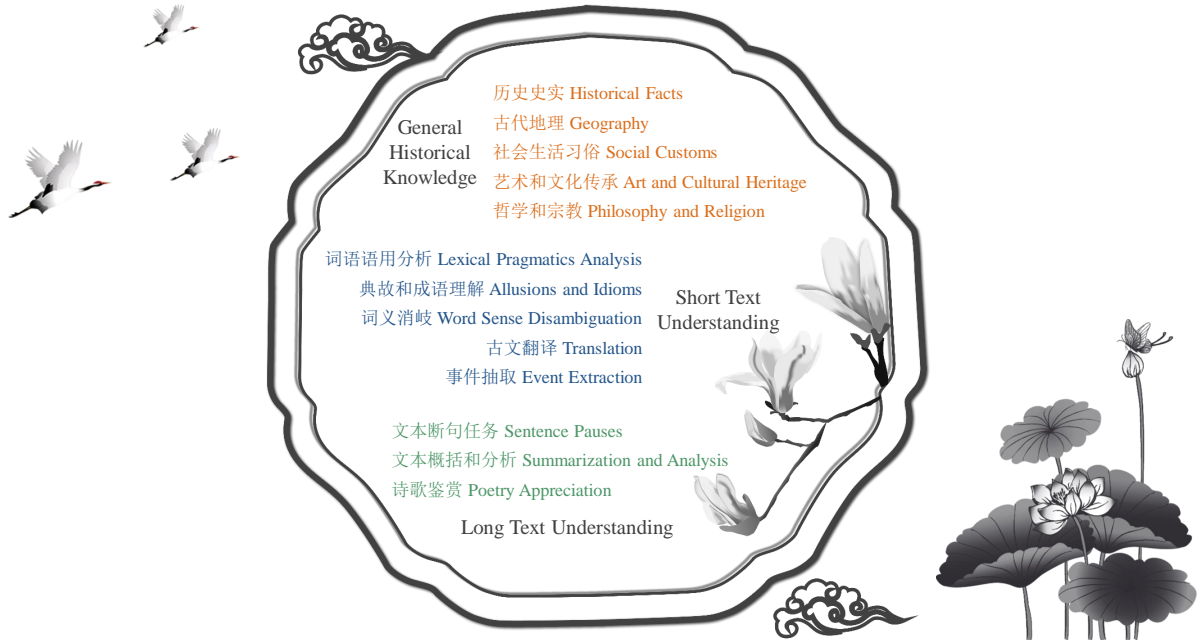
General Historical Knowledge

历史史实 Historical Facts
古代地理 Geography
社会生活习俗 Social Customs
艺术和文化传承 Art and Cultural Heritage
哲学和宗教 Philosophy and Religion

词语语用分析 Lexical Pragmatics Analysis
典故和成语理解 Allusions and Idioms
词义消歧 Word Sense Disambiguation
古文翻译 Translation
事件抽取 Event Extraction

Short Text Understanding

文本断句任务 Sentence Pauses
文本概括和分析 Summarization and Analysis
诗歌鉴赏 Poetry Appreciation

Long Text Understanding